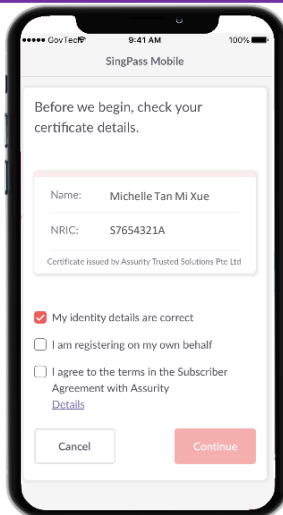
●●●●● GovTech 9:41 AM 100%

SingPass Mobile

Before we begin, check your certificate details.

Name: Michelle Tan Mi Xue

NRIC: S7654321A

Certificate issued by Assurity Trusted Solutions Pte Ltd

My identity details are correct

I am registering on my own behalf

I agree to the terms in the Subscriber Agreement with Assurity

Details

Cancel

Continue